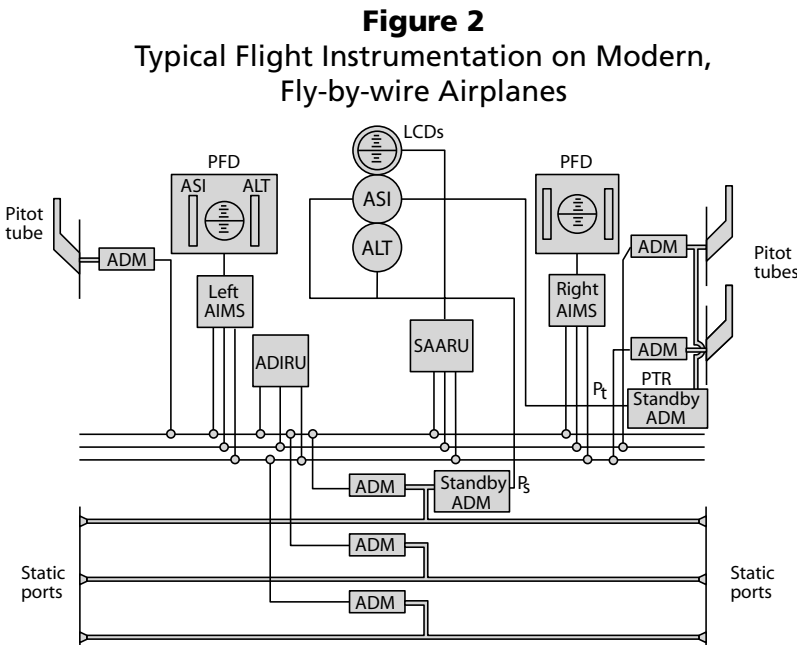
**Figure 2**
Typical Flight Instrumentation on Modern, Fly-by-wire Airplanes

LCDs

PFD

ASI

ALT

ASI

ALT

PFD

Pitot tube

ADM

Left AIMS

ADIRU

SAARU

Right AIMS

ADM

Pitot tubes

ADM

$P_t$

PTR

Standby ADM

ADM

Standby ADM

$P_s$

ADM

Static ports

ADM

Static ports